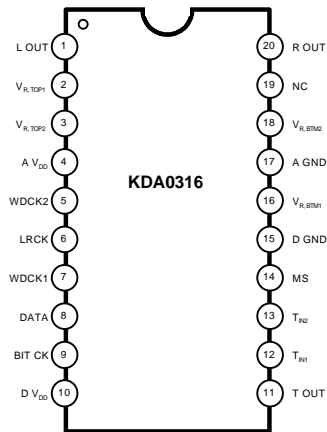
L OUT 1
$V_{R, TOP1}$ 2
$V_{R, TOP2}$ 3
A $V_{DD}$ 4
WDCK2 5
LRCK 6
WDCK1 7
DATA 8
BIT CK 9
D $V_{DD}$ 10

KDA0316

20 R OUT
19 NC
18 $V_{R, BTM2}$
17 A GND
16 $V_{R, BTM1}$
15 D GND
14 MS
13 $T_{IN2}$
12 $T_{IN1}$
11 T OUT